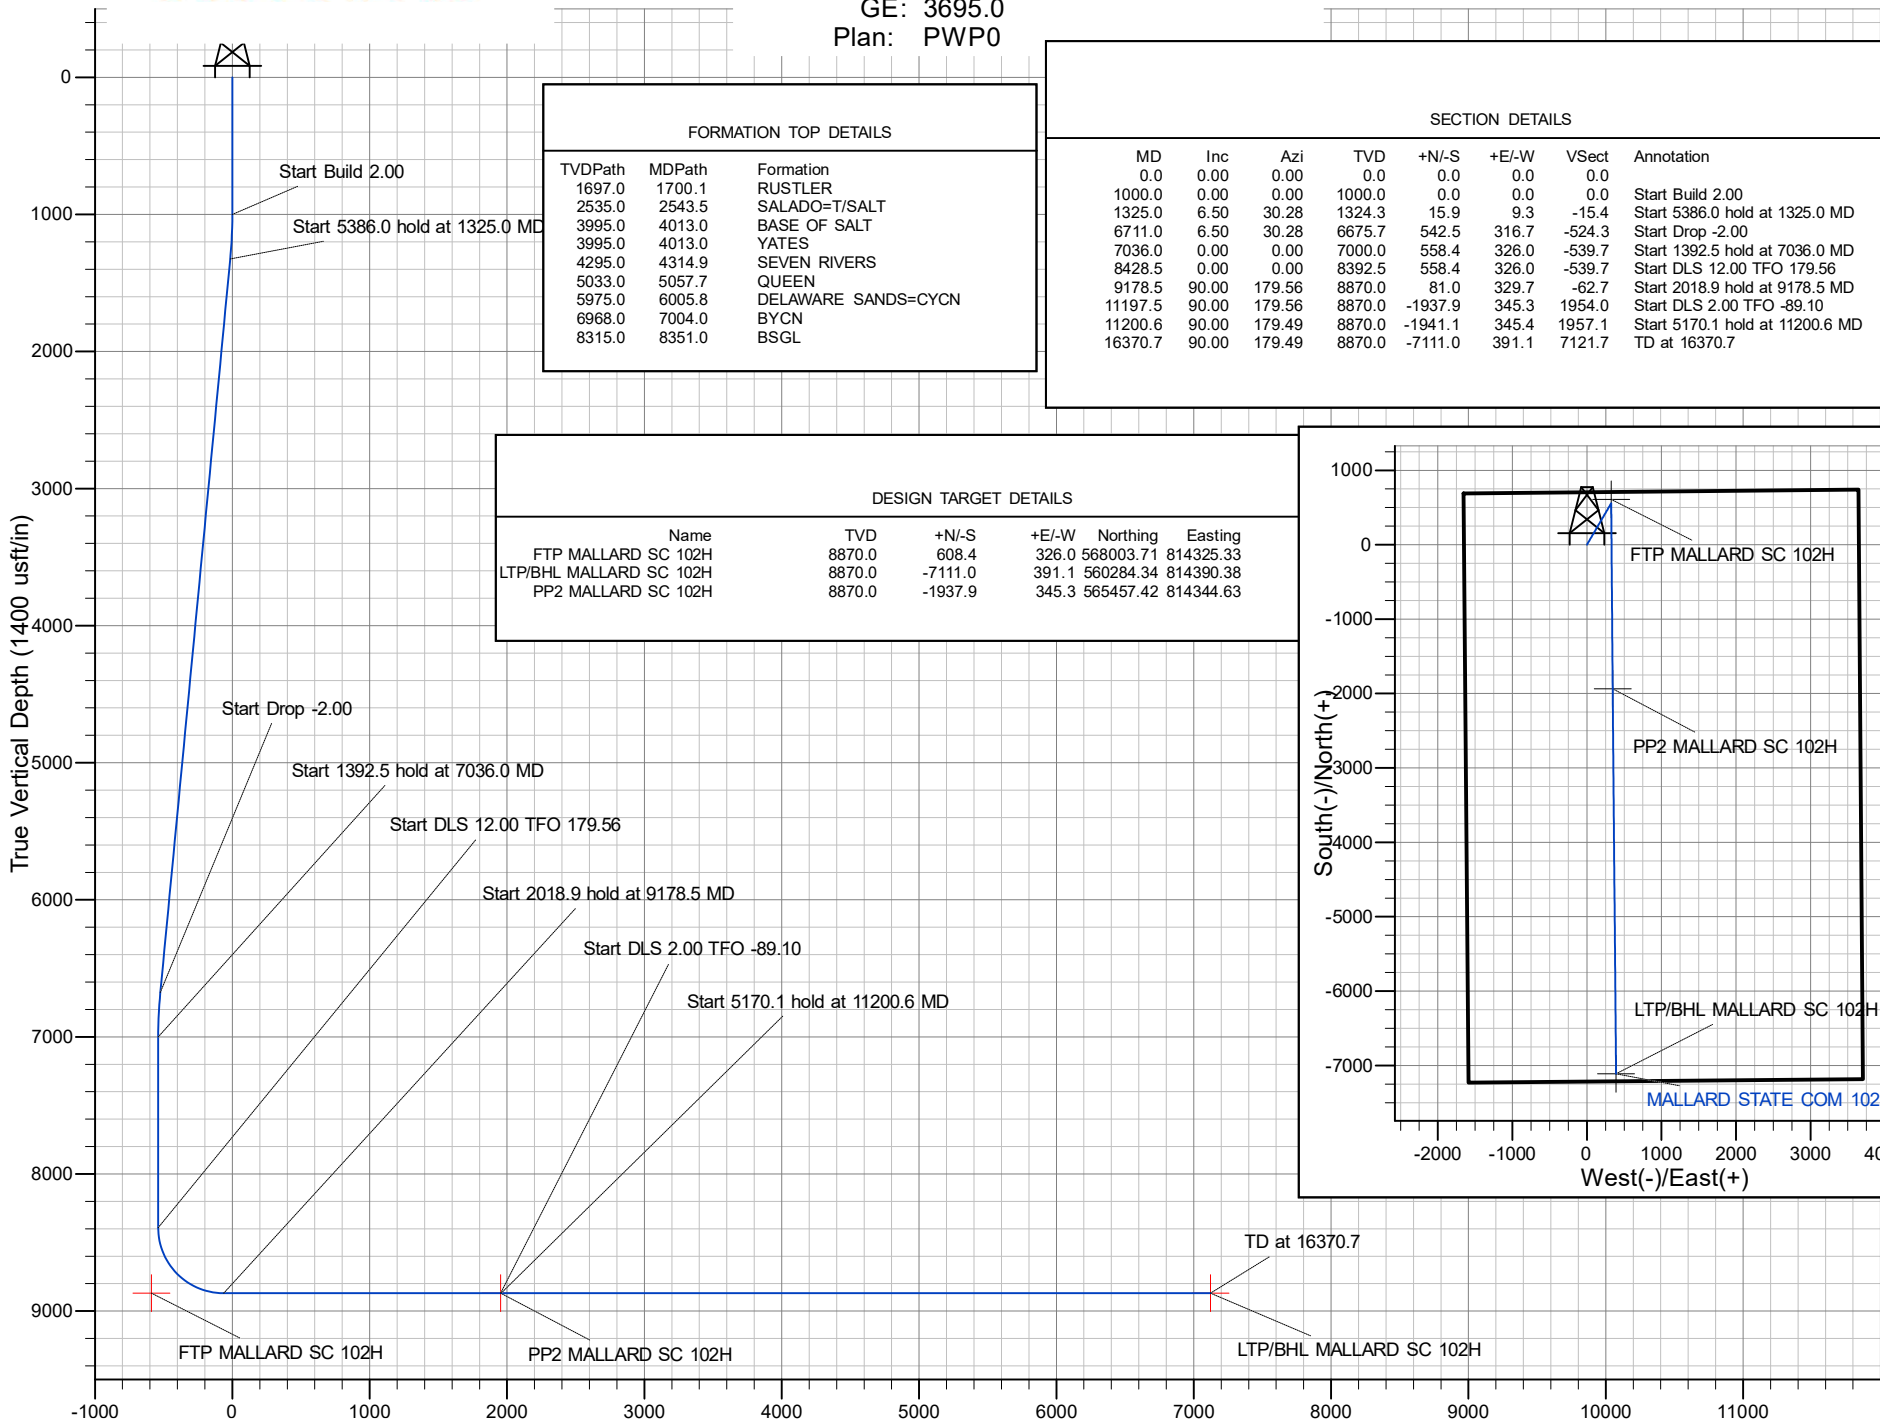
GE: 3695.0
Plan: PWP0

FORMATION TOP DETAILS

| TVDPath | MDPath | Formation |
|---|---|---|
| 1697.0 | 1700.1 | RUSTLER |
| 2535.0 | 2543.5 | SALADO=T/SALT |
| 3995.0 | 4013.0 | BASE OF SALT |
| 3995.0 | 4013.0 | YATES |
| 4295.0 | 4314.9 | SEVEN RIVERS |
| 5033.0 | 5057.7 | QUEEN |
| 5975.0 | 6005.8 | DELAWARE SANDS=CYCN |
| 6968.0 | 7004.0 | BYCN |
| 8315.0 | 8351.0 | BSGL |

SECTION DETAILS

| MD | Inc | Azi | TVD | +N/-S | +E/-W | VSect | Annotation |
|---|---|---|---|---|---|---|---|
| 0.0 | 0.00 | 0.00 | 0.0 | 0.0 | 0.0 | 0.0 | |
| 1000.0 | 0.00 | 0.00 | 1000.0 | 0.0 | 0.0 | 0.0 | Start Build 2.00 |
| 1325.0 | 6.50 | 30.28 | 1324.3 | 15.9 | 9.3 | -15.4 | Start 5386.0 hold at 1325.0 MD |
| 6711.0 | 6.50 | 30.28 | 6675.7 | 542.5 | 316.7 | -524.3 | Start Drop -2.00 |
| 7036.0 | 0.00 | 0.00 | 7000.0 | 558.4 | 326.0 | -539.7 | Start 1392.5 hold at 7036.0 MD |
| 8428.5 | 0.00 | 0.00 | 8392.5 | 558.4 | 326.0 | -539.7 | Start DLS 12.00 TFO 179.56 |
| 9178.5 | 90.00 | 179.56 | 8870.0 | 81.0 | 329.7 | -62.7 | Start 2018.9 hold at 9178.5 MD |
| 11197.5 | 90.00 | 179.56 | 8870.0 | -1937.9 | 345.3 | 1954.0 | Start DLS 2.00 TFO -89.10 |
| 11200.6 | 90.00 | 179.49 | 8870.0 | -1941.1 | 345.4 | 1957.1 | Start 5170.1 hold at 11200.6 MD |
| 16370.7 | 90.00 | 179.49 | 8870.0 | -7111.0 | 391.1 | 7121.7 | TD at 16370.7 |

DESIGN TARGET DETAILS

| Name | TVD | +N/-S | +E/-W | Northing | Easting |
|---|---|---|---|---|---|
| FTP MALLARD SC 102H | 8870.0 | 608.4 | 326.0 | 568003.71 | 814325.33 |
| LTP/BHL MALLARD SC 102H | 8870.0 | -7111.0 | 391.1 | 560284.34 | 814390.38 |
| PP2 MALLARD SC 102H | 8870.0 | -1937.9 | 345.3 | 565457.42 | 814344.63 |

Start Build 2.00
Start 5386.0 hold at 1325.0 MD
Start Drop -2.00
Start 1392.5 hold at 7036.0 MD
Start DLS 12.00 TFO 179.56
Start 2018.9 hold at 9178.5 MD
Start DLS 2.00 TFO -89.10
Start 5170.1 hold at 11200.6 MD
TD at 16370.7
FTP MALLARD SC 102H
PP2 MALLARD SC 102H
LTP/BHL MALLARD SC 102H

True Vertical Depth (1400 usft/in)
0
1000
2000
3000
4000
5000
6000
7000
8000
9000
-1000 0 1000 2000 3000 4000 5000 6000 7000 8000 9000 10000 11000

FTP MALLARD SC 102H
PP2 MALLARD SC 102H
LTP/BHL MALLARD SC 102H
MALLARD STATE COM 102
South(-)/North(+)
1000
0
-1000
-2000
-3000
-4000
-5000
-6000
-7000
-2000 -1000 0 1000 2000 3000 40
West(-)/East(+)